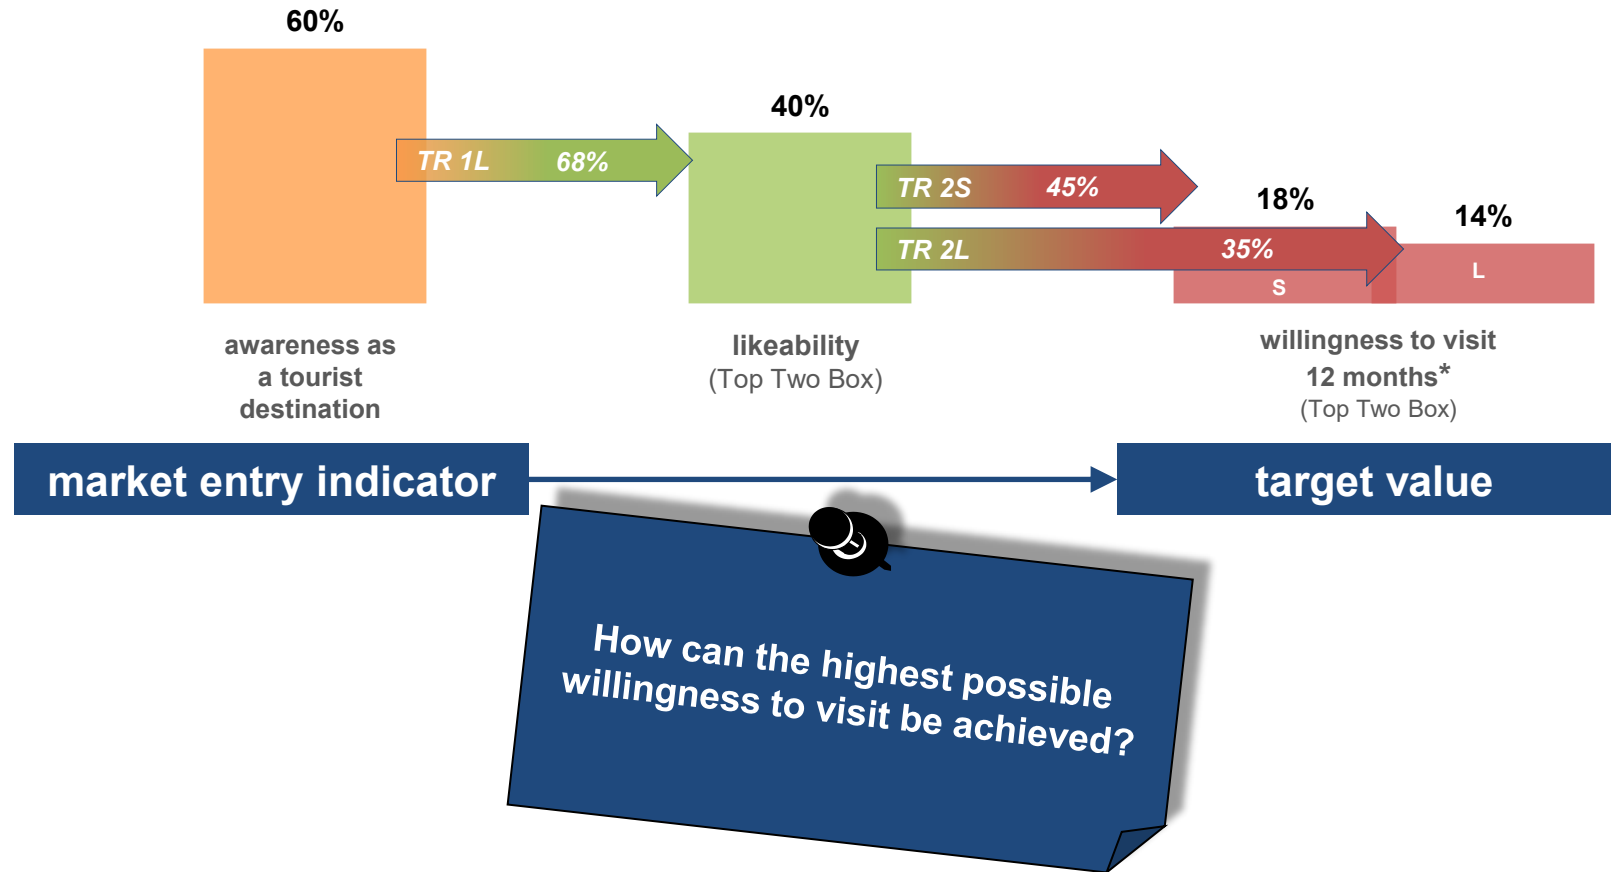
60%

TR 1L 68%

40%

TR 2S 45%

18%

14%

TR 2L 35%

S

L

awareness as a tourist destination

likeability
(Top Two Box)

willingness to visit 12 months*
(Top Two Box)

market entry indicator

target value

How can the highest possible willingness to visit be achieved?